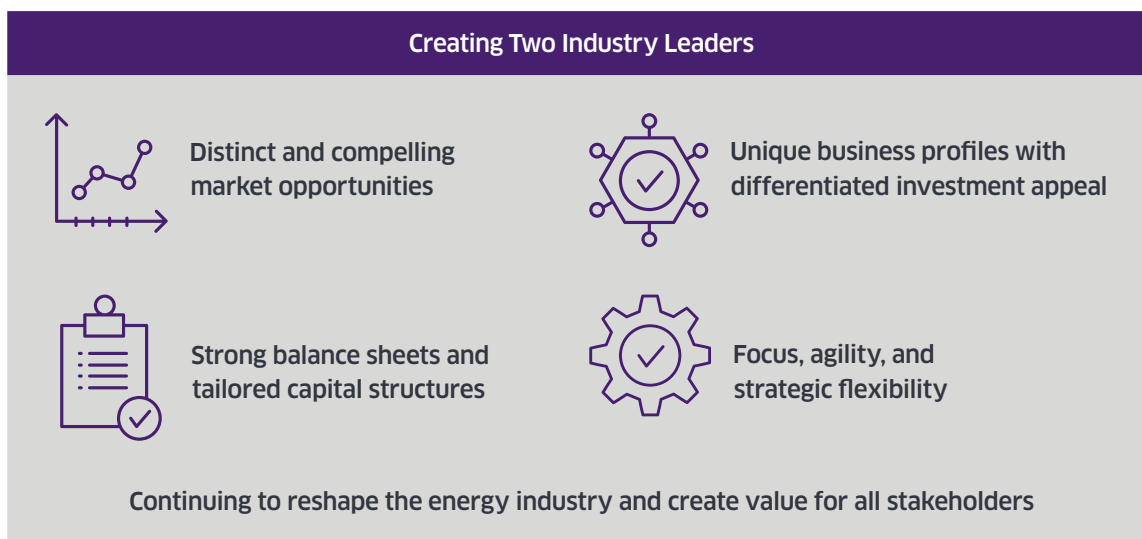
Creating Two Industry Leaders

Distinct and compelling market opportunities

Unique business profiles with differentiated investment appeal

Strong balance sheets and tailored capital structures

Focus, agility, and strategic flexibility

Continuing to reshape the energy industry and create value for all stakeholders